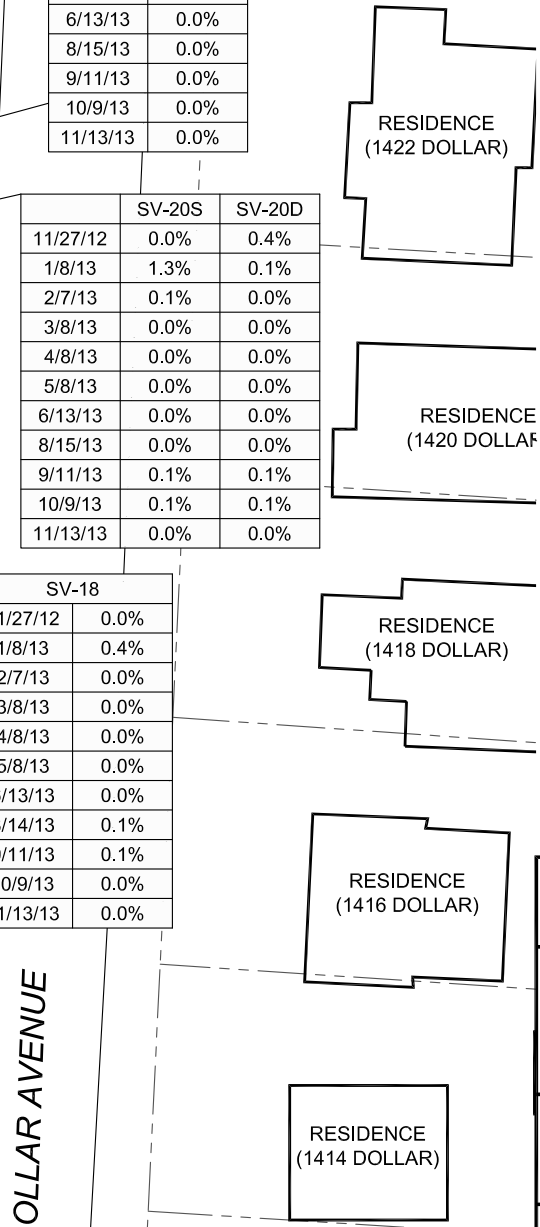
| | |
|---|---|
| 6/13/13 | 0.0% |
| 8/15/13 | 0.0% |
| 9/11/13 | 0.0% |
| 10/9/13 | 0.0% |
| 11/13/13 | 0.0% |

RESIDENCE (1422 DOLLAR)

| | SV-20S | SV-20D |
|---|---|---|
| 11/27/12 | 0.0% | 0.4% |
| 1/8/13 | 1.3% | 0.1% |
| 2/7/13 | 0.1% | 0.0% |
| 3/8/13 | 0.0% | 0.0% |
| 4/8/13 | 0.0% | 0.0% |
| 5/8/13 | 0.0% | 0.0% |
| 6/13/13 | 0.0% | 0.0% |
| 8/15/13 | 0.0% | 0.0% |
| 9/11/13 | 0.1% | 0.1% |
| 10/9/13 | 0.1% | 0.1% |
| 11/13/13 | 0.0% | 0.0% |

RESIDENCE (1420 DOLLAR

| SV-18 | |
|---|---|
| 1/27/12 | 0.0% |
| 1/8/13 | 0.4% |
| 2/7/13 | 0.0% |
| 3/8/13 | 0.0% |
| 4/8/13 | 0.0% |
| 5/8/13 | 0.0% |
| /13/13 | 0.0% |
| /14/13 | 0.1% |
| /11/13 | 0.1% |
| 0/9/13 | 0.0% |
| 1/13/13 | 0.0% |

RESIDENCE (1418 DOLLAR)

RESIDENCE (1416 DOLLAR)

OLLAR AVENUE

RESIDENCE (1414 DOLLAR)